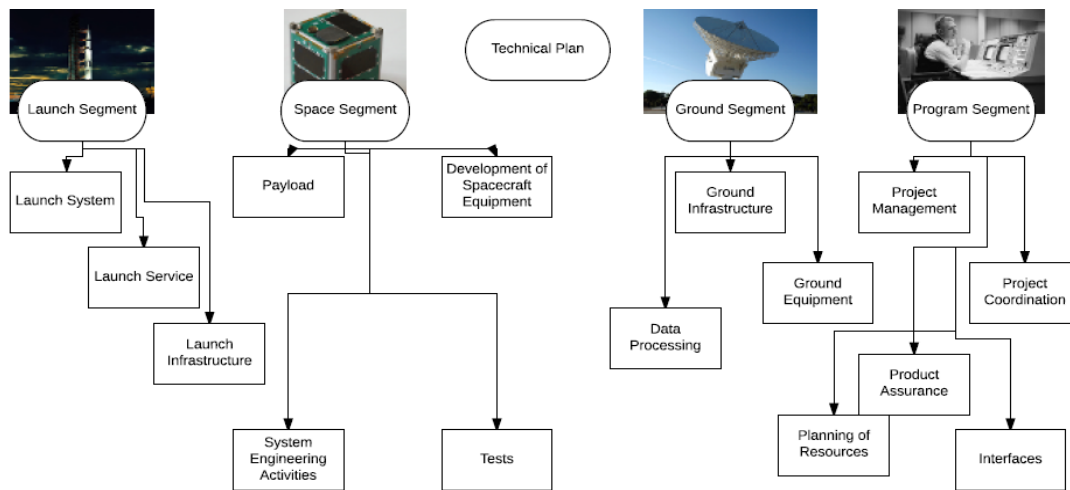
Technical Plan

Launch Segment

Launch System

Launch Service

Launch Infrastructure

Space Segment

Payload

Development of Spacecraft Equipment

System Engineering Activities

Tests

Ground Segment

Ground Infrastructure

Ground Equipment

Data Processing

Program Segment

Project Management

Project Coordination

Product Assurance

Planning of Resources

Interfaces